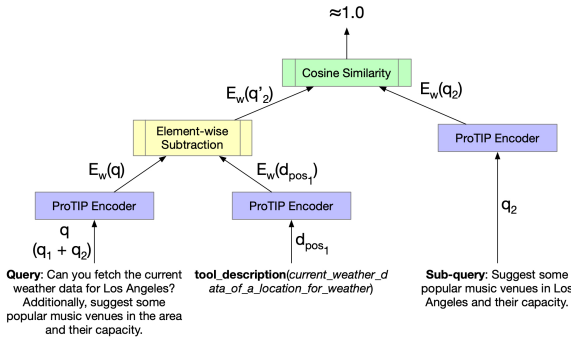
$\approx 1.0$

Cosine Similarity

$E_w(q'_2)$

$E_w(q_2)$

Element-wise Subtraction

$E_w(q)$

$E_w(d_{pos_1})$

ProTIP Encoder

ProTIP Encoder

ProTIP Encoder

q

$(q_1 + q_2)$

$d_{pos_1}$

$q_2$

**Query**: Can you fetch the current weather data for Los Angeles? Additionally, suggest some popular music venues in the area and their capacity.

**tool_description**(*current_weather_data_of_a_location_for_weather*)

**Sub-query**: Suggest some popular music venues in Los Angeles and their capacity.